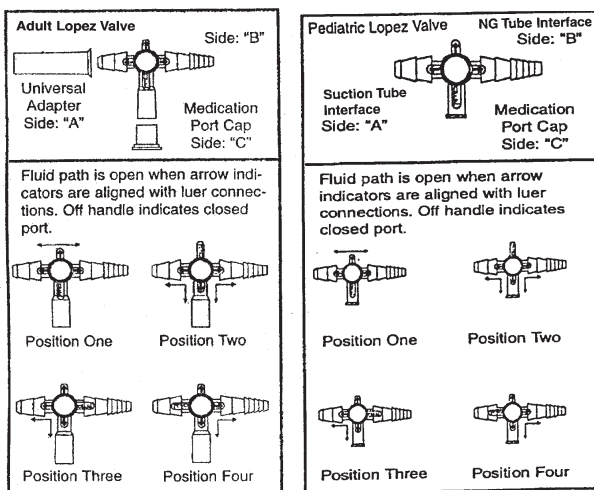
Adult Lopez Valve

Side: "B"

Universal Adapter Side: "A"

Medication Port Cap Side: "C"

Fluid path is open when arrow indicators are aligned with luer connections. Off handle indicates closed port.

Position One

Position Two

Position Three

Position Four

Pediatric Lopez Valve

NG Tube Interface Side: "B"

Suction Tube Interface Side: "A"

Medication Port Cap Side: "C"

Fluid path is open when arrow indicators are aligned with luer connections. Off handle indicates closed port.

Position One

Position Two

Position Three

Position Four